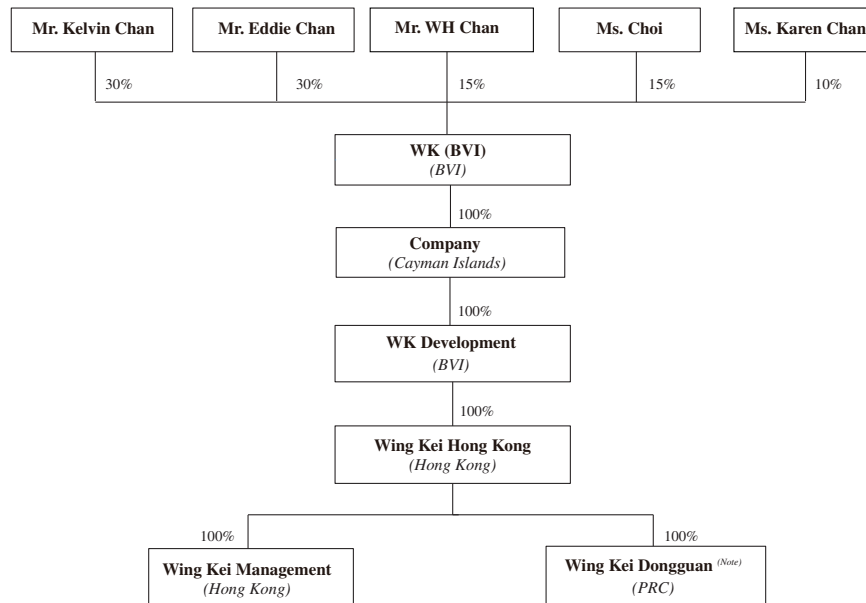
Mr. Kelvin Chan
Mr. Eddie Chan
Mr. WH Chan
Ms. Choi
Ms. Karen Chan

30%
30%
15%
15%
10%

WK (BVI)
(BVI)

100%

Company
(Cayman Islands)

100%

WK Development
(BVI)

100%

Wing Kei Hong Kong
(Hong Kong)

100%
100%

Wing Kei Management
(Hong Kong)

Wing Kei Dongguan (Note)
(PRC)